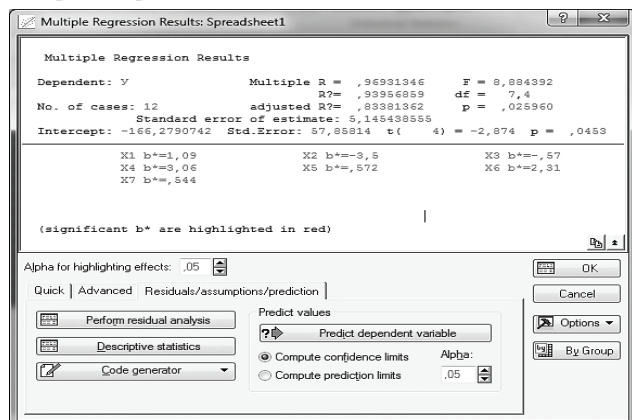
Multiple Regression Results: Spreadsheet1

Multiple Regression Results

Dependent: Y Multiple R = ,96931346 F = 8,884392
R?= ,93956859 df = 7,4
No. of cases: 12 adjusted R?= ,83381362 p = ,025960
Standard error of estimate: 5,145438555
Intercept: -166,2790742 Std.Error: 57,85814 t( 4) = -2,874 p = ,0453

X1 b*=1,09 X2 b*=-3,5 X3 b*=-,57
X4 b*=3,06 X5 b*=,572 X6 b*=2,31
X7 b*=,544

(significant b* are highlighted in red)

Alpha for highlighting effects: ,05

Quick | Advanced | Residuals/assumptions/prediction

Perform residual analysis
Descriptive statistics
Code generator

Predict values
Predict dependent variable
Compute confidence limits
Compute prediction limits
Alpha:
,05

OK
Cancel
Options
By Group